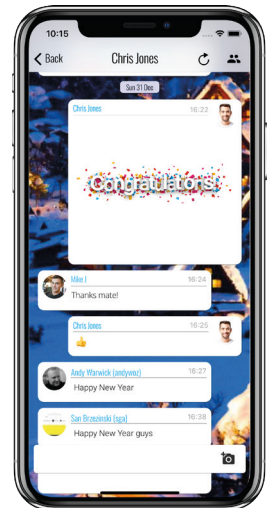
10:15

Back

Chris Jones

Sun 31 Dec

Chris Jones 16:22

Congratulations

Mike J 16:24

Thanks mate!

Chris Jones 16:25

👍

Andy Warwick (andywoz) 16:27

Happy New Year

San Brzezinski (sga) 16:38

Happy New Year guys